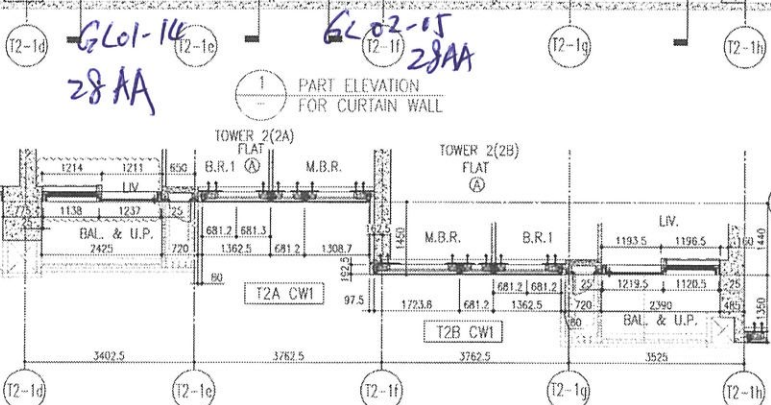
T2-1d
GL01-14
28 AA
T2-1e
GL02-05
28AA
T2-1f
T2-1g
T2-1h

1
—
PART ELEVATION
FOR CURTAIN WALL

TOWER 2(2A)
FLAT
A
B.R.1
M.B.R.
1214
1211
650
LIV.
1138
1237
25
775
BAL. & U.P.
2425
720
681.2
681.3
1362.5
681.2
1308.7
80
T2A CW1

TOWER 2(2B)
FLAT
A
162.5
1450
M.B.R.
B.R.1
LIV.
1193.5
1196.5
160
1440
162.5
97.5
1723.8
681.2
1362.5
681.2
681.2
25
1219.5
1120.5
25
720
2390
485
1350
T2B CW1
80
BAL. & U.P.

3402.5
3762.5
3762.5
3525

T2-1d
T2-1e
T2-1f
T2-1g
T2-1h